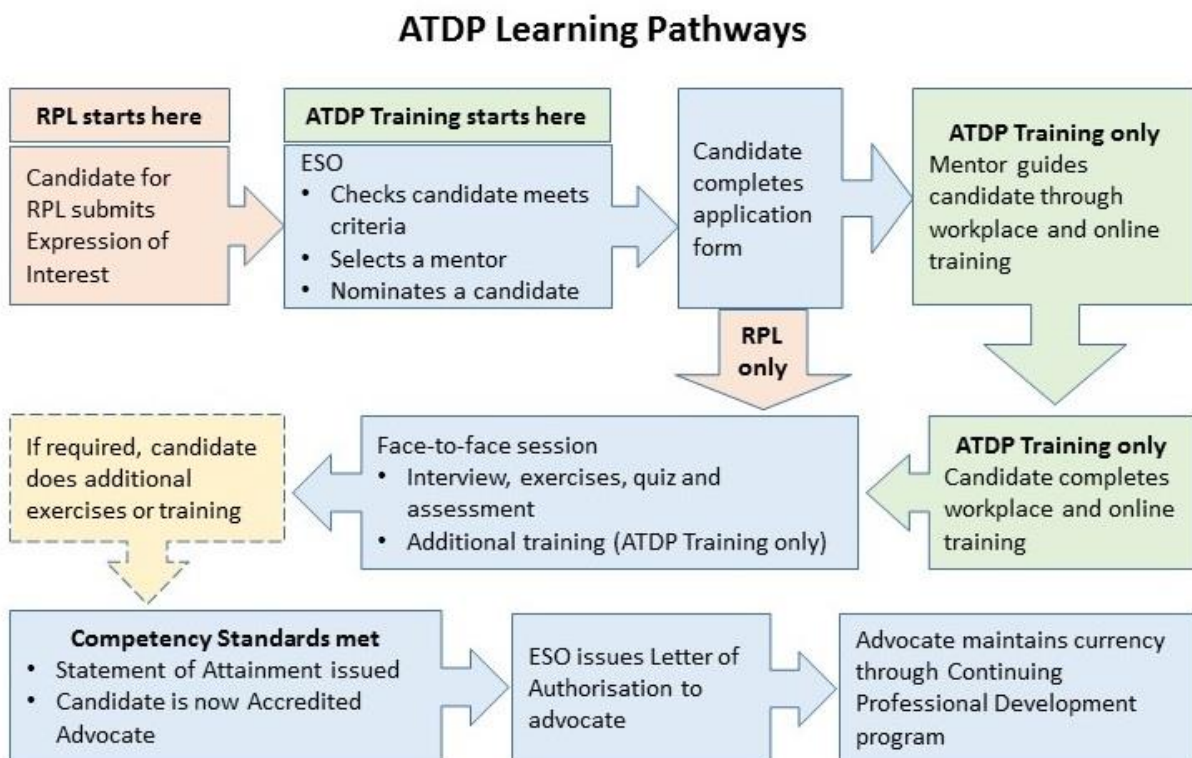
ATDP Learning Pathways

RPL starts here

Candidate for RPL submits Expression of Interest

ATDP Training starts here

ESO
- Checks candidate meets criteria
- Selects a mentor
- Nominates a candidate

Candidate completes application form

ATDP Training only
Mentor guides candidate through workplace and online training

RPL only

ATDP Training only
Candidate completes workplace and online training

Face-to-face session
- Interview, exercises, quiz and assessment
- Additional training (ATDP Training only)

If required, candidate does additional exercises or training

Competency Standards met
- Statement of Attainment issued
- Candidate is now Accredited Advocate

ESO issues Letter of Authorisation to advocate

Advocate maintains currency through Continuing Professional Development program